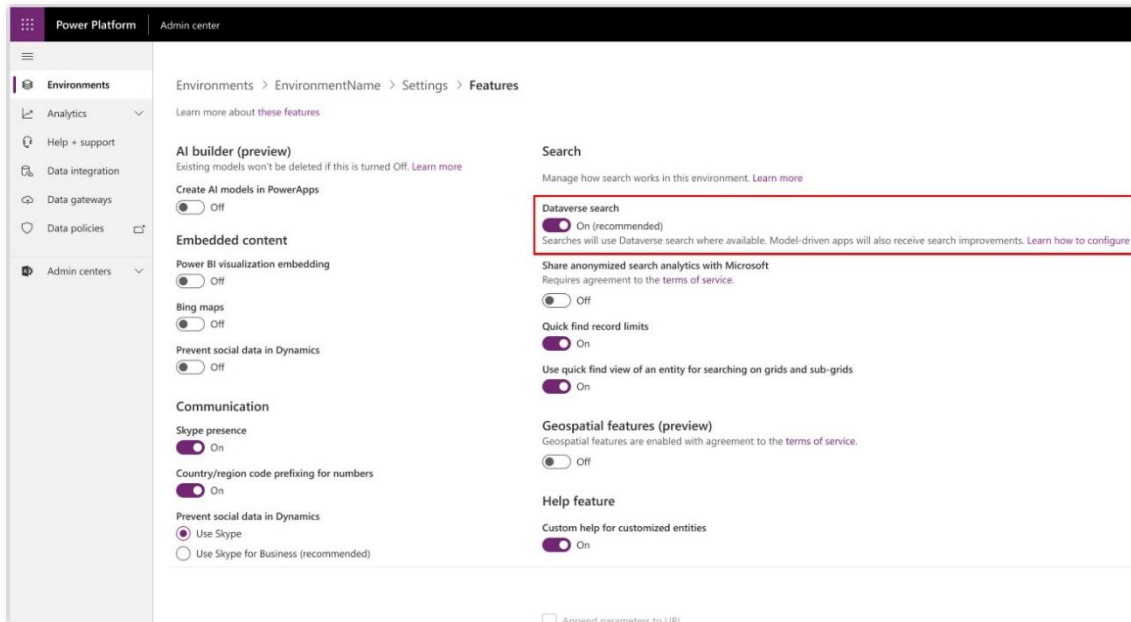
Power Platform | Admin center

Environments
Analytics
Help + support
Data integration
Data gateways
Data policies
Admin centers

Environments > EnvironmentName > Settings > Features

Learn more about these features

AI builder (preview)
Existing models won't be deleted if this is turned Off. Learn more

Create AI models in PowerApps
Off

Embedded content

Power BI visualization embedding
Off

Bing maps
Off

Prevent social data in Dynamics
Off

Communication

Skype presence
On

Country/region code prefixing for numbers
On

Prevent social data in Dynamics
Use Skype
Use Skype for Business (recommended)

Search

Manage how search works in this environment. Learn more

Dataverse search
On (recommended)
Searches will use Dataverse search where available. Model-driven apps will also receive search improvements. Learn how to configure

Share anonymized search analytics with Microsoft
Requires agreement to the terms of service.
Off

Quick find record limits
On

Use quick find view of an entity for searching on grids and sub-grids
On

Geospatial features (preview)
Geospatial features are enabled with agreement to the terms of service.
Off

Help feature

Custom help for customized entities
On

Append parameters to URL